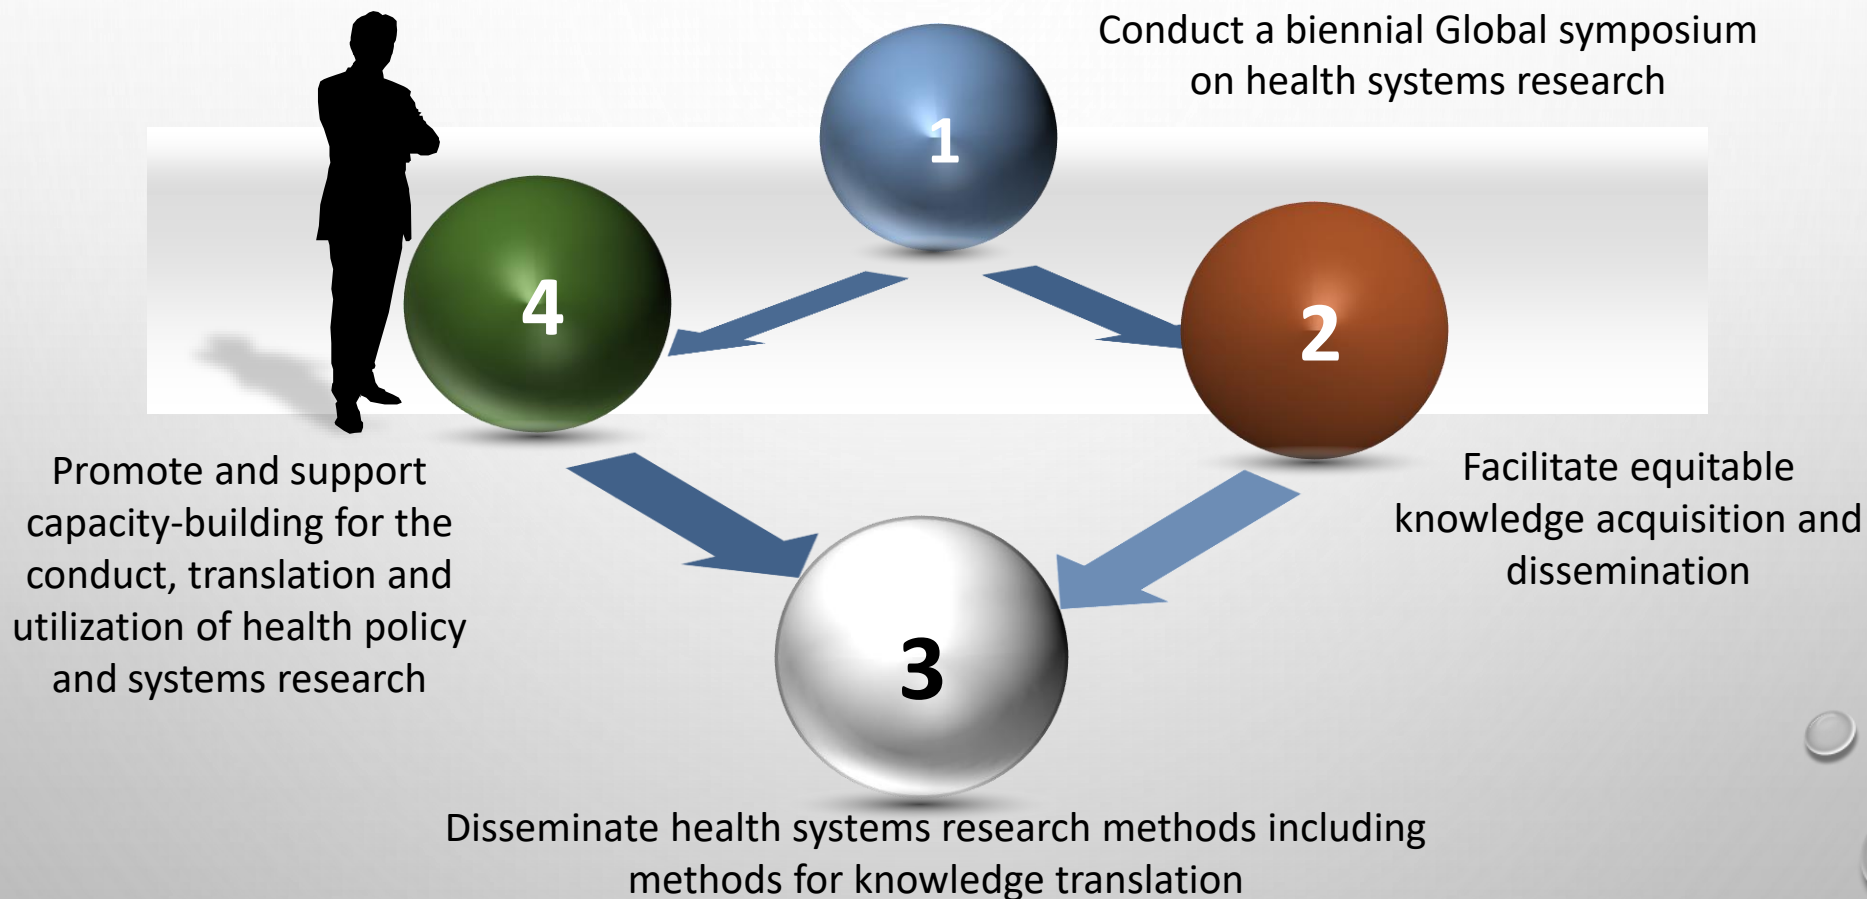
Conduct a biennial Global symposium on health systems research

1

4

2

Promote and support capacity-building for the conduct, translation and utilization of health policy and systems research

Facilitate equitable knowledge acquisition and dissemination

3

Disseminate health systems research methods including methods for knowledge translation